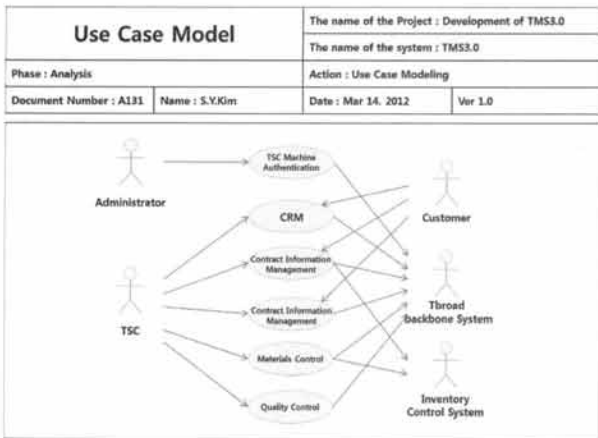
| Use Case Model | | The name of the Project : Development of TMS3.0 | |
|---|---|---|---|
| | | The name of the system : TMS3.0 | |
| Phase : Analysis | | Action : Use Case Modeling | |
| Document Number : A131 | Name : S.Y.Kim | Date : Mar 14. 2012 | Ver 1.0 |

Administrator

TSC Machine Authentication

CRM

Customer

Contract Information Management

TSC

Contract Information Management

Tbroad backbone System

Materials Control

Quality Control

Inventory Control System